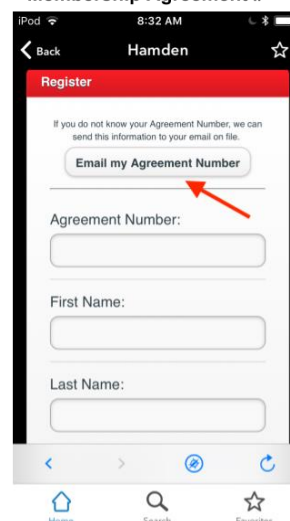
Membership Agreement.

iPod
8:32 AM
Back
Hamden

Register

If you do not know your Agreement Number, we can send this information to your email on file.

Email my Agreement Number

Agreement Number:

First Name:

Last Name:

Home
Search
Favorites